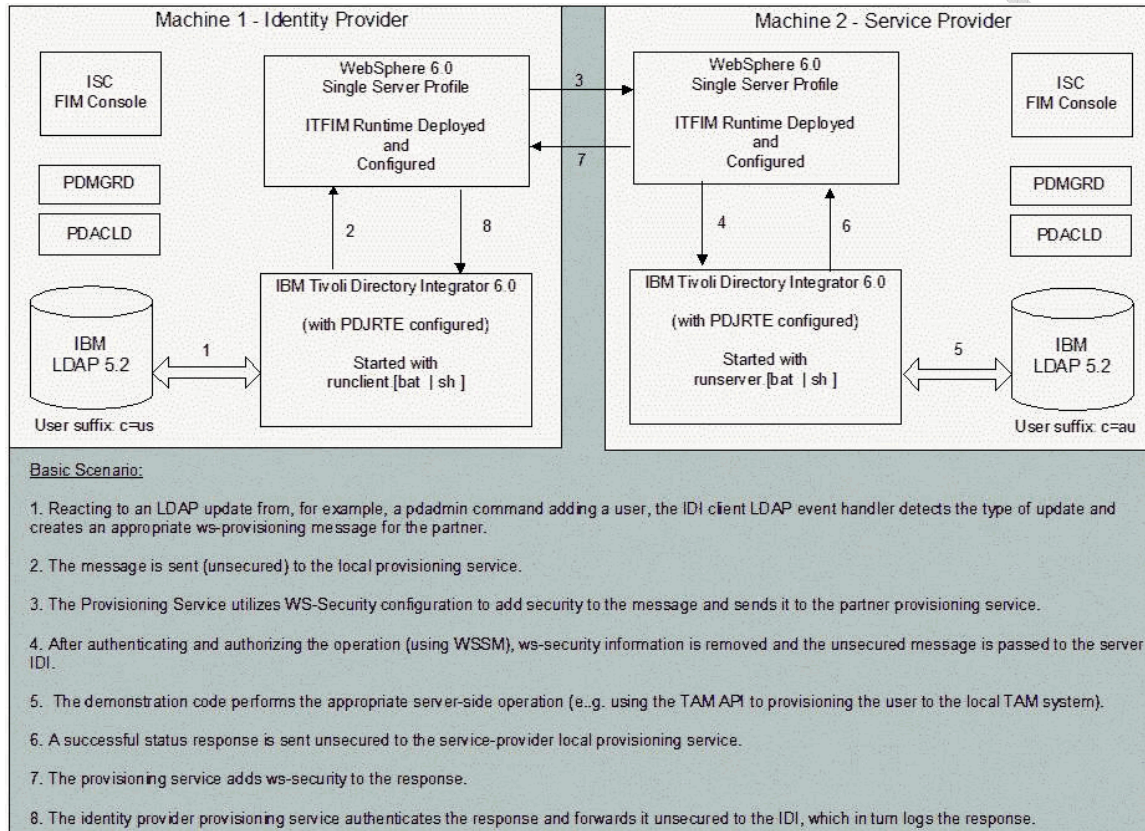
Machine 1 - Identity Provider

ISC FIM Console

WebSphere 6.0 Single Server Profile

ITFIM Runtime Deployed and Configured

PDMGRD

PDACLD

2

8

IBM Tivoli Directory Integrator 6.0

(with PDJRTE configured)

Started with runclient.[bat | sh ]

IBM LDAP 5.2

1

User suffix: c=us

3

7

Machine 2 - Service Provider

WebSphere 6.0 Single Server Profile

ITFIM Runtime Deployed and Configured

ISC FIM Console

PDMGRD

PDACLD

4

6

IBM Tivoli Directory Integrator 6.0

(with PDJRTE configured)

Started with runserver.[bat | sh ]

5

IBM LDAP 5.2

User suffix: c=au

Basic Scenario:

1. Reacting to an LDAP update from, for example, a pdadmin command adding a user, the IDI client LDAP event handler detects the type of update and creates an appropriate ws-provisioning message for the partner.

2. The message is sent (unsecured) to the local provisioning service.

3. The Provisioning Service utilizes WS-Security configuration to add security to the message and sends it to the partner provisioning service.

4. After authenticating and authorizing the operation (using WSSM), ws-security information is removed and the unsecured message is passed to the server IDI.

5. The demonstration code performs the appropriate server-side operation (e.g. using the TAM API to provisioning the user to the local TAM system).

6. A successful status response is sent unsecured to the service-provider local provisioning service.

7. The provisioning service adds ws-security to the response.

8. The identity provider provisioning service authenticates the response and forwards it unsecured to the IDI, which in turn logs the response.